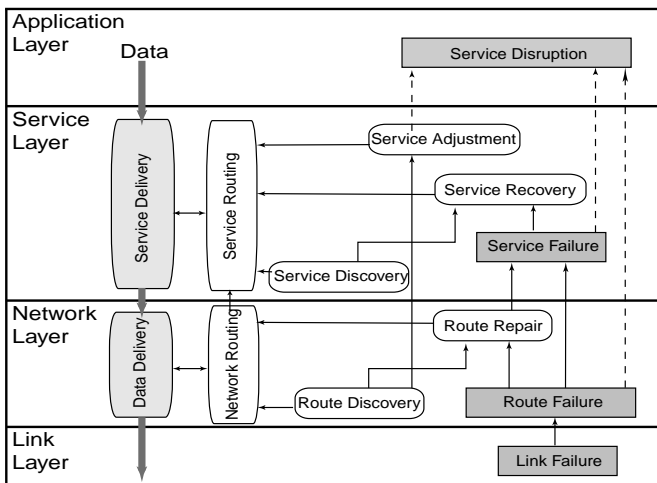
Application Layer
Data
Service Disruption

Service Layer
Service Delivery
Service Routing
Service Adjustment
Service Recovery
Service Failure
Service Discovery

Network Layer
Data Delivery
Network Routing
Route Repair
Route Discovery
Route Failure

Link Layer
Link Failure